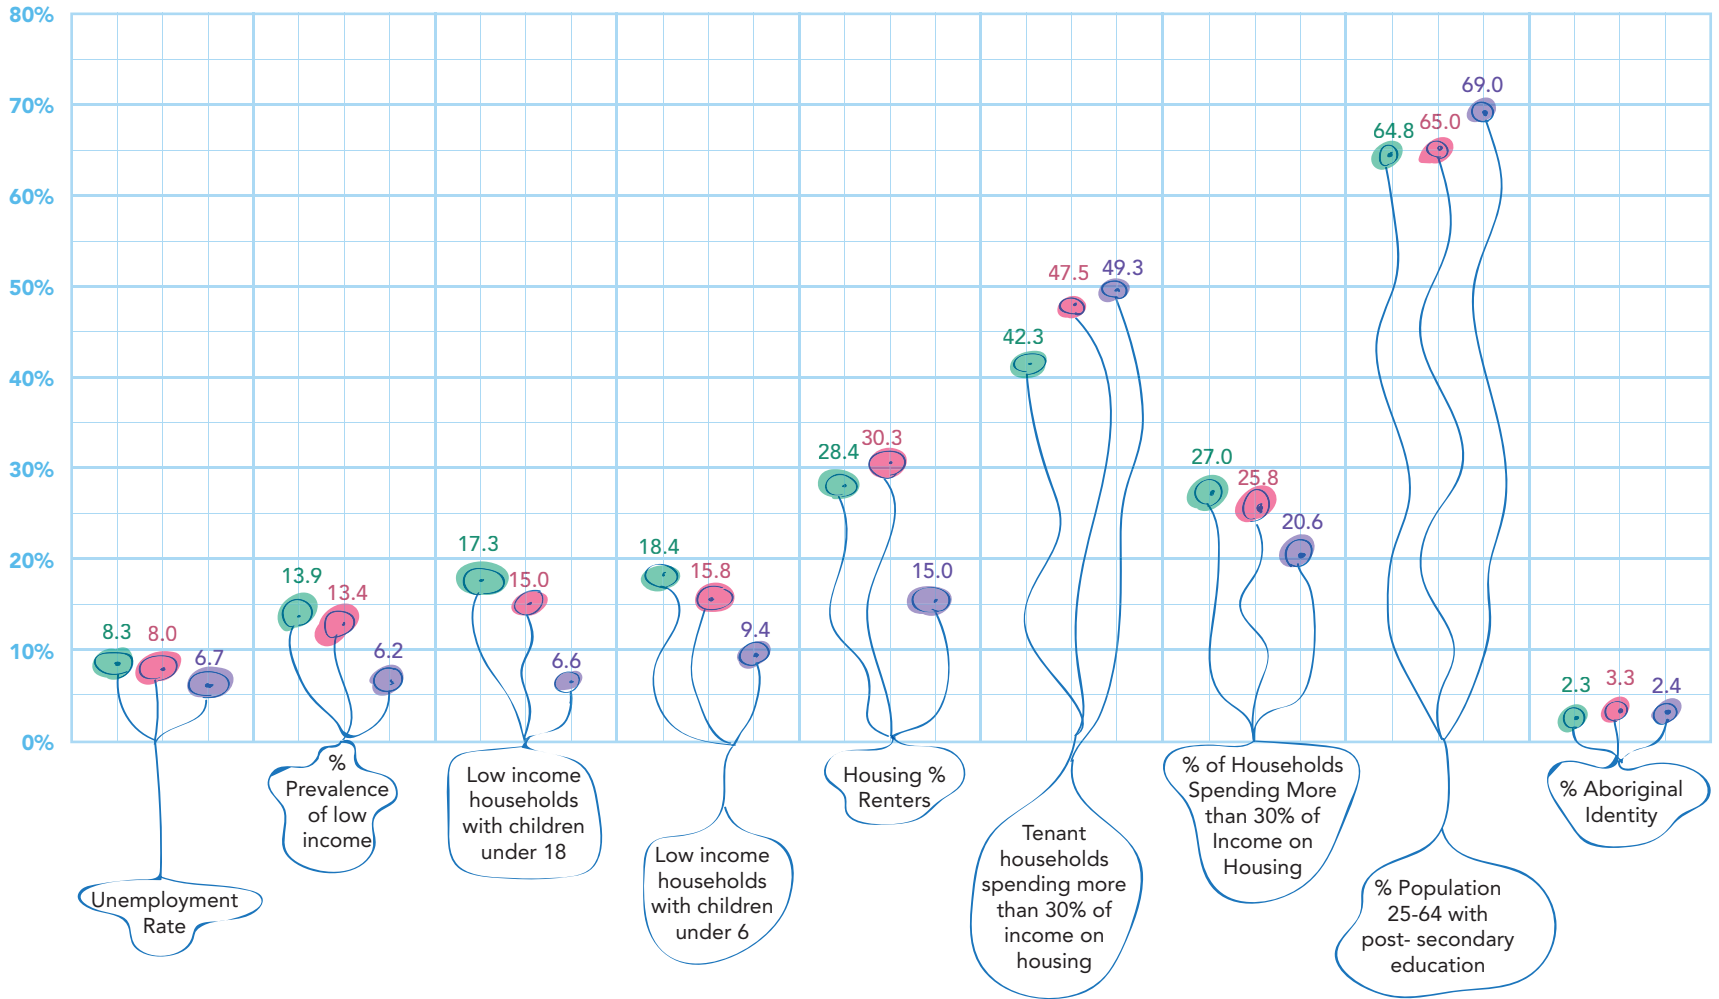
80%
70%
60%
50%
40%
30%
20%
10%
0%

8.3 8.0 6.7
Unemployment Rate

13.9 13.4 6.2
% Prevalence of low income

17.3 15.0 6.6
Low income households with children under 18

18.4 15.8 9.4
Low income households with children under 6

28.4 30.3 15.0
Housing % Renters

42.3 47.5 49.3
Tenant households spending more than 30% of income on housing

27.0 25.8 20.6
% of Households Spending More than 30% of Income on Housing

64.8 65.0 69.0
% Population 25-64 with post- secondary education

2.3 3.3 2.4
% Aboriginal Identity